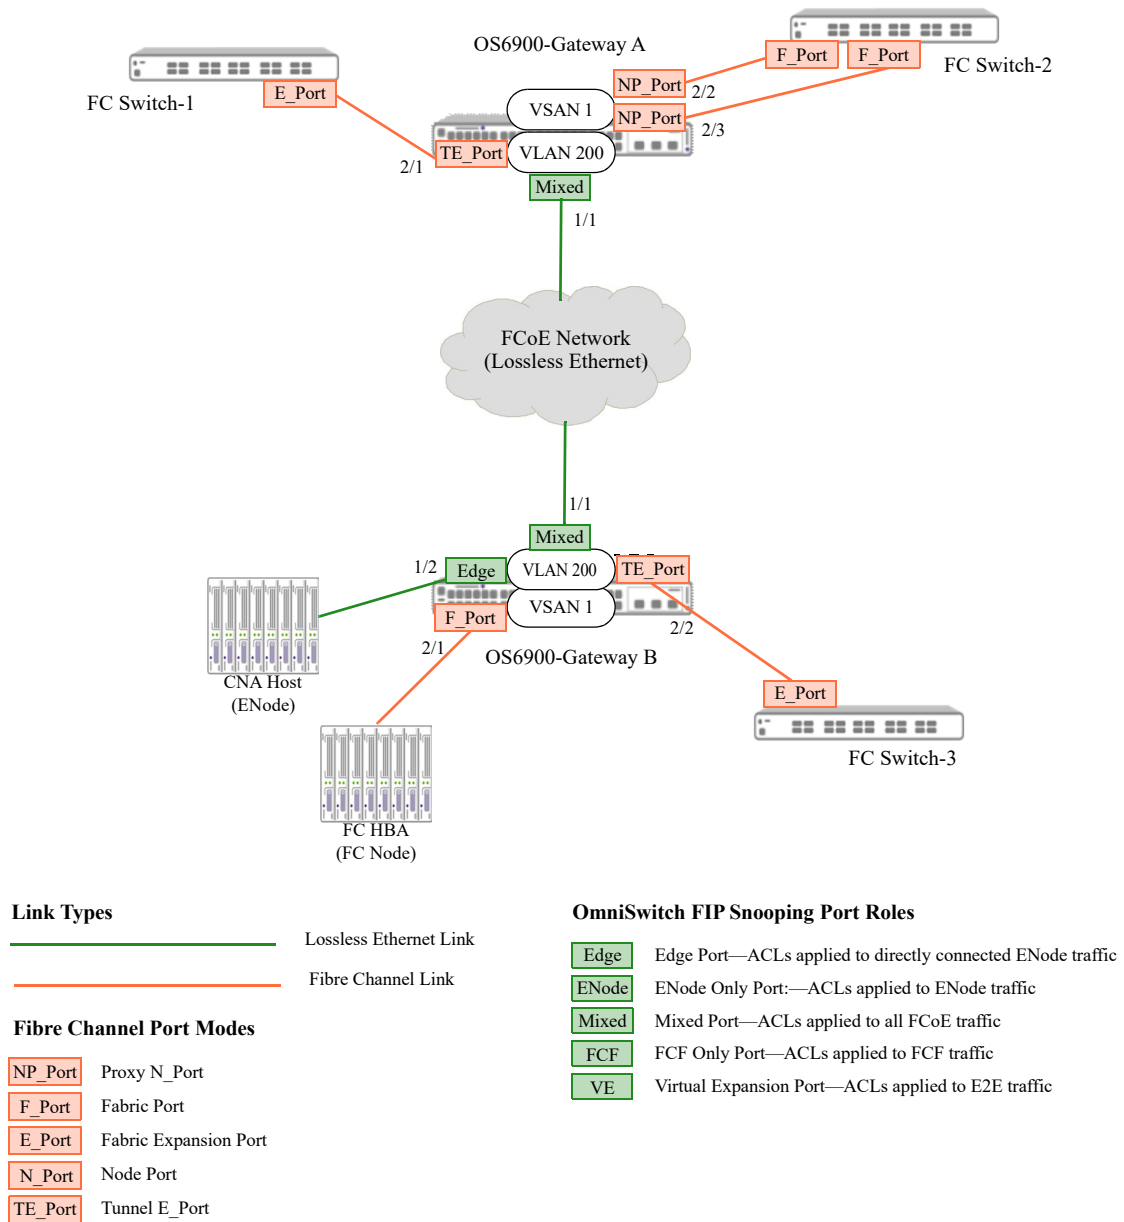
OS6900-Gateway A

FC Switch-1

E_Port

F_Port F_Port

FC Switch-2

NP_Port 2/2

VSAN 1

NP_Port 2/3

TE_Port VLAN 200

2/1

Mixed

1/1

FCoE Network
(Lossless Ethernet)

1/1

Mixed

1/2 Edge VLAN 200 TE_Port

VSAN 1

F_Port

2/2

2/1

OS6900-Gateway B

CNA Host
(ENode)

E_Port

FC Switch-3

FC HBA
(FC Node)

Link Types

Lossless Ethernet Link

Fibre Channel Link

Fibre Channel Port Modes

| NP_Port | Proxy N_Port |
|---|---|
| F_Port | Fabric Port |
| E_Port | Fabric Expansion Port |
| N_Port | Node Port |
| TE_Port | Tunnel E_Port |

OmniSwitch FIP Snooping Port Roles

| Edge | Edge Port—ACLs applied to directly connected ENode traffic |
|---|---|
| ENode | ENode Only Port:—ACLs applied to ENode traffic |
| Mixed | Mixed Port—ACLs applied to all FCoE traffic |
| FCF | FCF Only Port—ACLs applied to FCF traffic |
| VE | Virtual Expansion Port—ACLs applied to E2E traffic |